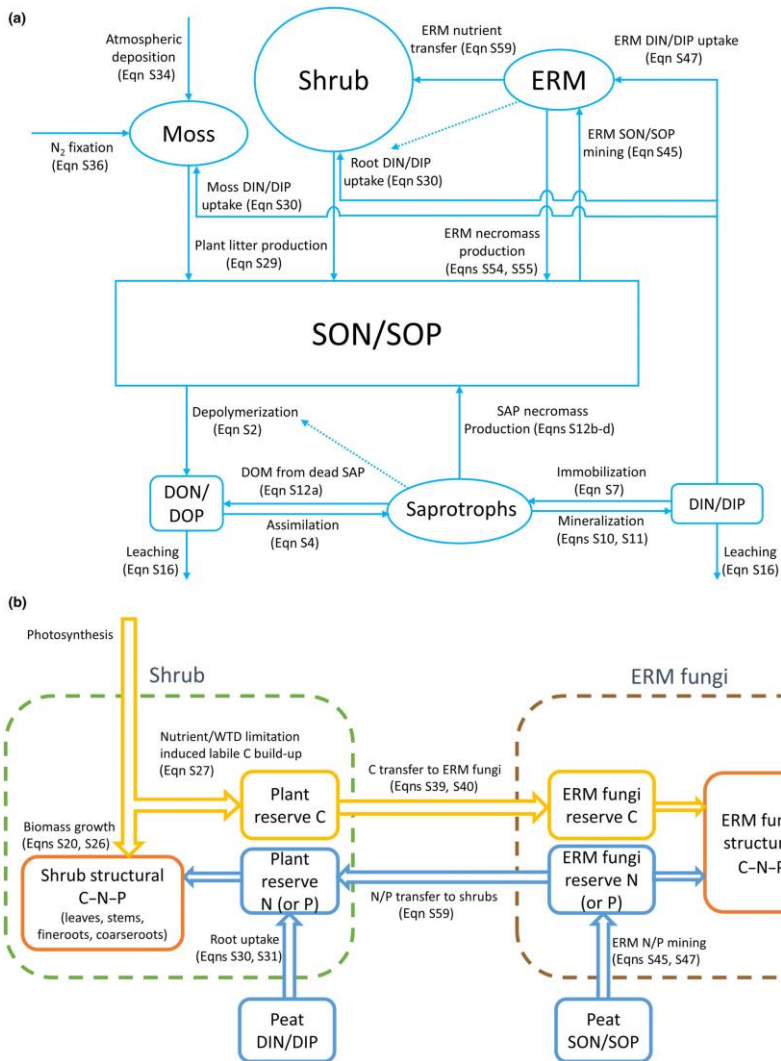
(a)

Atmospheric deposition (Eqn S34)

ERM nutrient transfer (Eqn S59)

ERM DIN/DIP uptake (Eqn S47)

Shrub

ERM

$N_2$ fixation (Eqn S36)

Moss

Root DIN/DIP uptake (Eqn S30)

ERM SON/SOP mining (Eqn S45)

Moss DIN/DIP uptake (Eqn S30)

Plant litter production (Eqn S29)

ERM necromass production (Eqns S54, S55)

SON/SOP

Depolymerization (Eqn S2)

SAP necromass Production (Eqns S12b-d)

DOM from dead SAP (Eqn S12a)

Immobilization (Eqn S7)

DON/DOP

Saprotrophs

DIN/DIP

Assimilation (Eqn S4)

Mineralization (Eqns S10, S11)

Leaching (Eqn S16)

Leaching (Eqn S16)

(b)

Photosynthesis

Shrub

ERM fungi

Nutrient/WTD limitation induced labile C build-up (Eqn S27)

C transfer to ERM fungi (Eqns S39, S40)

Plant reserve C

ERM fungi reserve C

ERM fu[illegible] structu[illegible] C–N–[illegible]

Biomass growth (Eqns S20, S26)

Shrub structural C–N–P (leaves, stems, fineroots, coarseroots)

Plant reserve N (or P)

N/P transfer to shrubs (Eqn S59)

ERM fungi reserve N (or P)

Root uptake (Eqns S30, S31)

ERM N/P mining (Eqns S45, S47)

Peat DIN/DIP

Peat SON/SOP